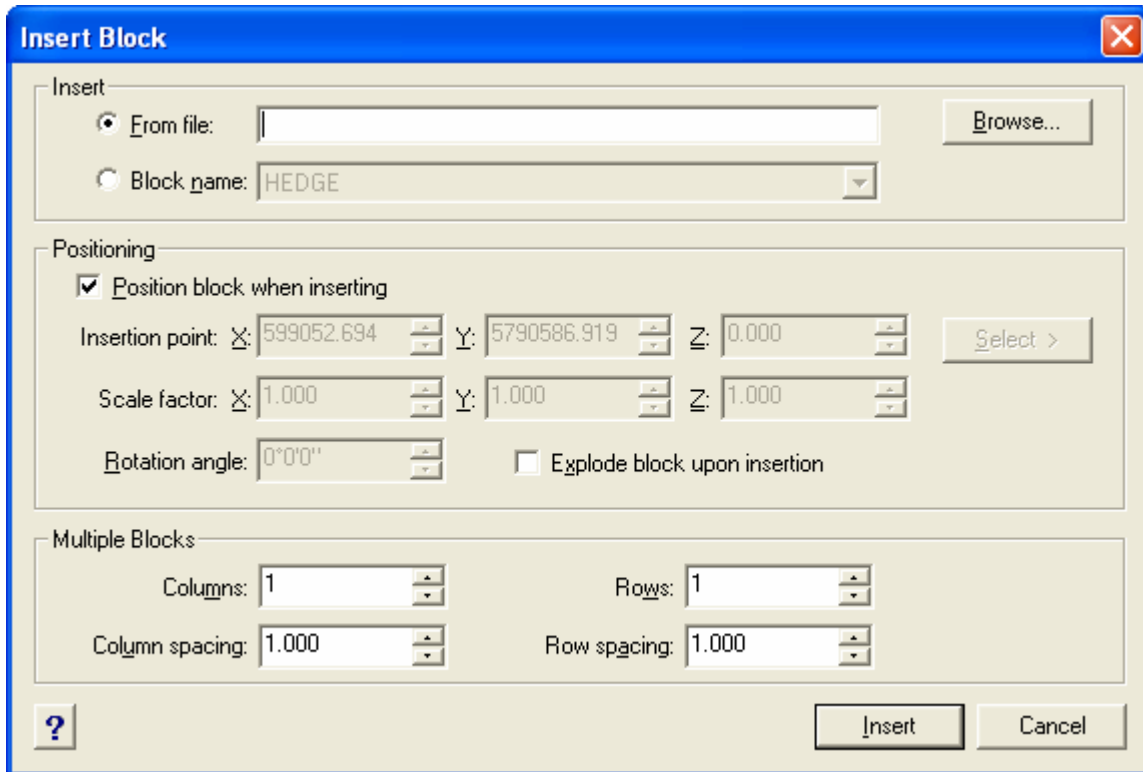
Insert Block

Insert

From file:

Browse...

Block name: HEDGE

Positioning

Position block when inserting

Insertion point: X: 599052.694 Y: 5790586.919 Z: 0.000

Select >

Scale factor: X: 1.000 Y: 1.000 Z: 1.000

Rotation angle: 0°0'0"

Explode block upon insertion

Multiple Blocks

Columns: 1

Rows: 1

Column spacing: 1.000

Row spacing: 1.000

?

Insert

Cancel